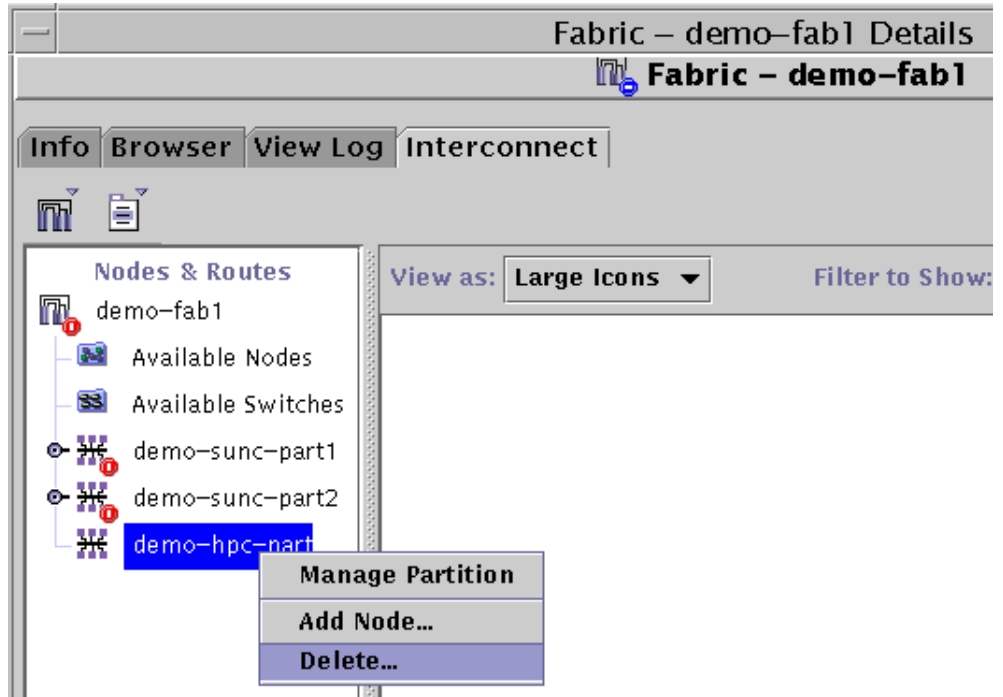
Fabric – demo–fab1 Details

Fabric – demo–fab1

Info | Browser | View Log | Interconnect

Nodes & Routes

demo–fab1

Available Nodes

Available Switches

demo–sunc–part1

demo–sunc–part2

demo–hpc–part

Manage Partition

Add Node...

Delete...

View as: Large Icons

Filter to Show: